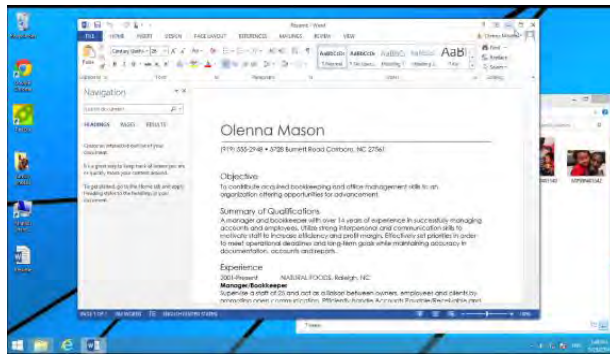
Recycle Bin

Resume - Word

FILE HOME INSERT DESIGN PAGE LAYOUT REFERENCES MAILINGS REVIEW VIEW

Century Gothic 26

AaBbCcDc AaBbCcDc AaBbCc AaBbCc AaBl

1 Normal 1 No Spac... Heading 1 Heading 2 Title

Find Replace Select

Clipboard Font Paragraph Styles Editing

Navigation

Search document

HEADINGS PAGES RESULTS

Create an interactive outline of your document.

It's a great way to keep track of where you are or quickly move your content around.

To get started, go to the Home tab and apply Heading styles to the headings in your document.

Olenna Mason

(919) 555-2948 • 5728 Burnett Road Carrboro, NC 27561

Objective

To contribute acquired bookkeeping and office management skills to an organization offering opportunities for advancement.

Summary of Qualifications

A manager and bookkeeper with over 14 years of experience in successfully managing accounts and employees. Utilize strong interpersonal and communication skills to motivate staff to increase efficiency and profit margin. Effectively set priorities in order to meet operational deadlines and long-term goals while maintaining accuracy in documentation, accounts and reports.

Experience

2001-Present NATURAL FOODS, Raleigh, NC

Manager/Bookkeeper

Supervise a staff of 25 and act as a liaison between owners, employees and clients by promoting open communication. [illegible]

PAGE 1 OF 1 186 WORDS ENGLISH (UNITED STATES)

100%